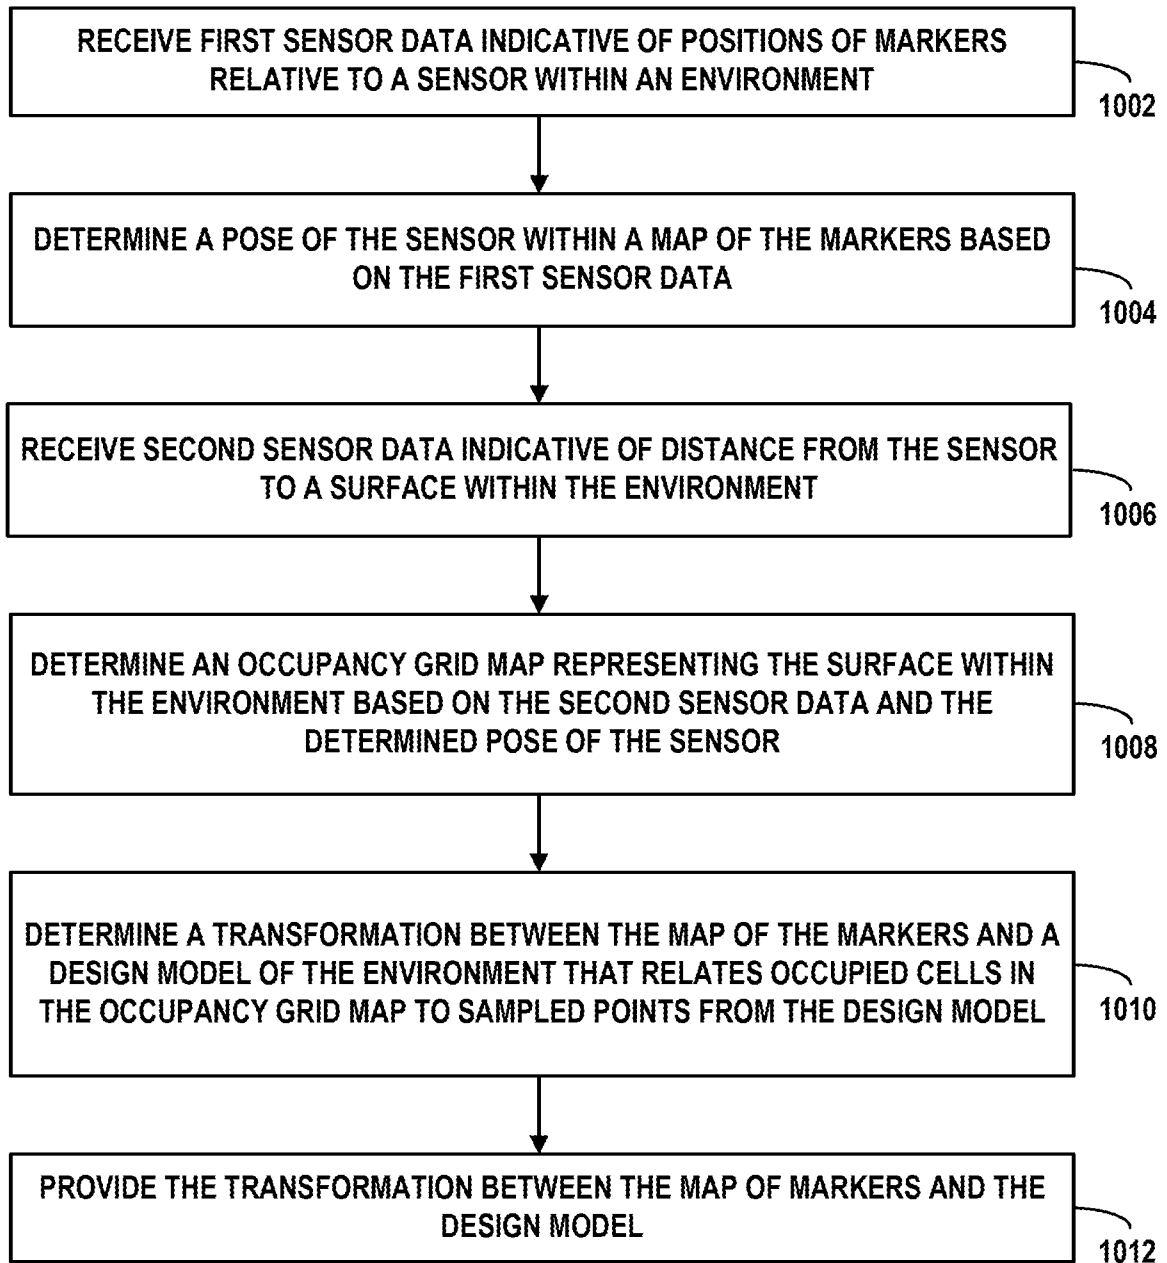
RECEIVE FIRST SENSOR DATA INDICATIVE OF POSITIONS OF MARKERS RELATIVE TO A SENSOR WITHIN AN ENVIRONMENT

1002

DETERMINE A POSE OF THE SENSOR WITHIN A MAP OF THE MARKERS BASED ON THE FIRST SENSOR DATA

1004

RECEIVE SECOND SENSOR DATA INDICATIVE OF DISTANCE FROM THE SENSOR TO A SURFACE WITHIN THE ENVIRONMENT

1006

DETERMINE AN OCCUPANCY GRID MAP REPRESENTING THE SURFACE WITHIN THE ENVIRONMENT BASED ON THE SECOND SENSOR DATA AND THE DETERMINED POSE OF THE SENSOR

1008

DETERMINE A TRANSFORMATION BETWEEN THE MAP OF THE MARKERS AND A DESIGN MODEL OF THE ENVIRONMENT THAT RELATES OCCUPIED CELLS IN THE OCCUPANCY GRID MAP TO SAMPLED POINTS FROM THE DESIGN MODEL

1010

PROVIDE THE TRANSFORMATION BETWEEN THE MAP OF MARKERS AND THE DESIGN MODEL

1012